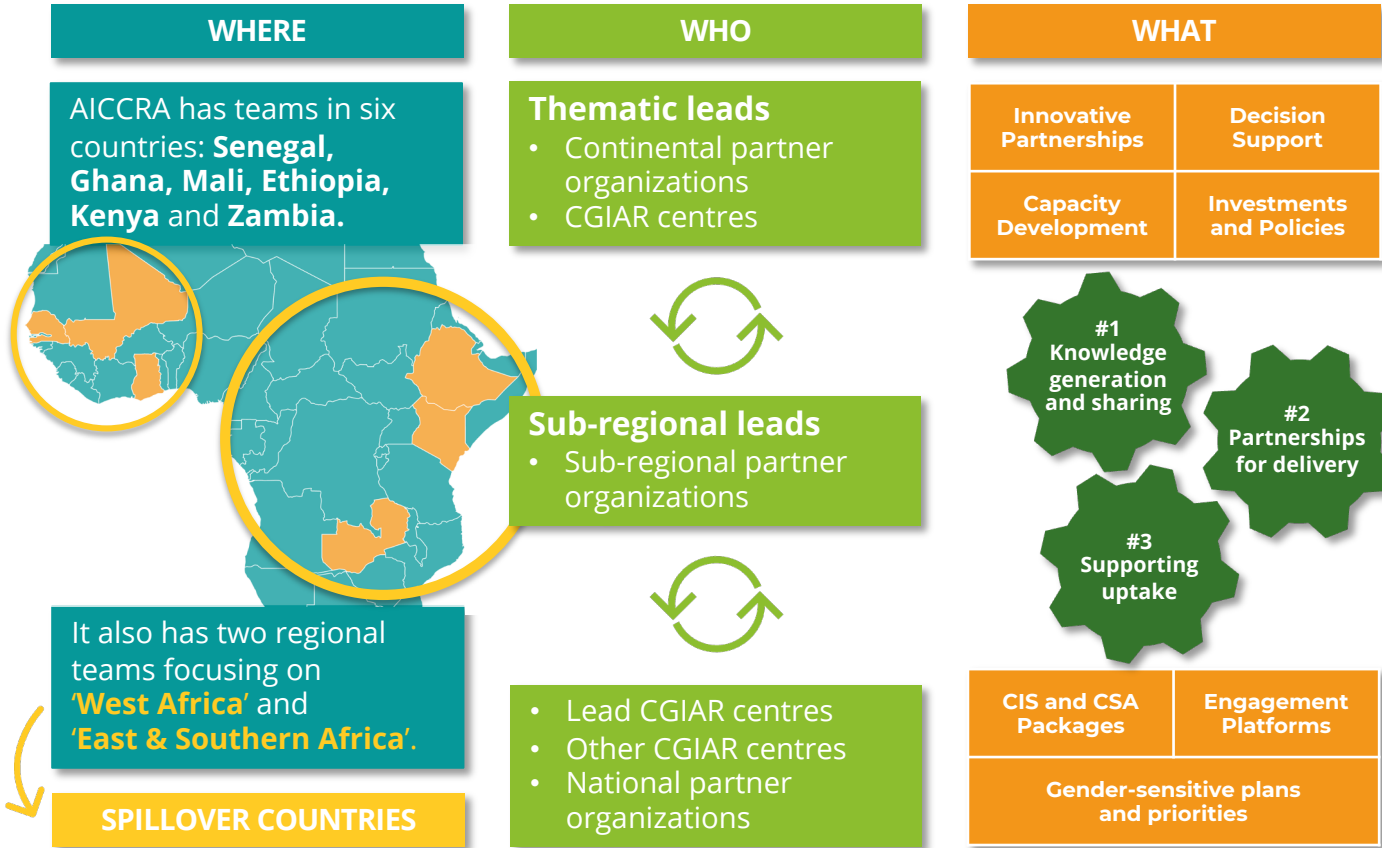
WHERE

AICCRA has teams in six countries: **Senegal, Ghana, Mali, Ethiopia, Kenya** and **Zambia.**

It also has two regional teams focusing on 'West Africa' and 'East & Southern Africa'.

SPILLOVER COUNTRIES

WHO

**Thematic leads**
- Continental partner organizations
- CGIAR centres

**Sub-regional leads**
- Sub-regional partner organizations

- Lead CGIAR centres
- Other CGIAR centres
- National partner organizations

WHAT

| Innovative Partnerships | Decision Support |
|---|---|
| Capacity Development | Investments and Policies |

#1 Knowledge generation and sharing

#2 Partnerships for delivery

#3 Supporting uptake

| CIS and CSA Packages | Engagement Platforms |
|---|---|
| Gender-sensitive plans and priorities | |